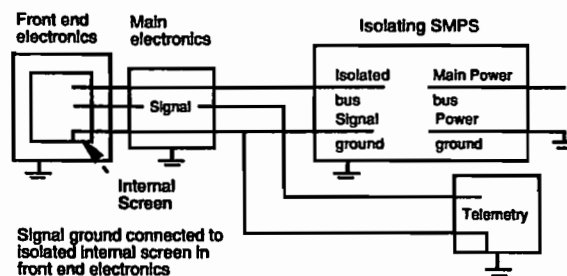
Front end electronics

Main electronics

Isolating SMPS

Isolated bus

Main Power bus

Signal

Signal ground

Power ground

Internal Screen

Telemetry

Signal ground connected to isolated internal screen in front end electronics